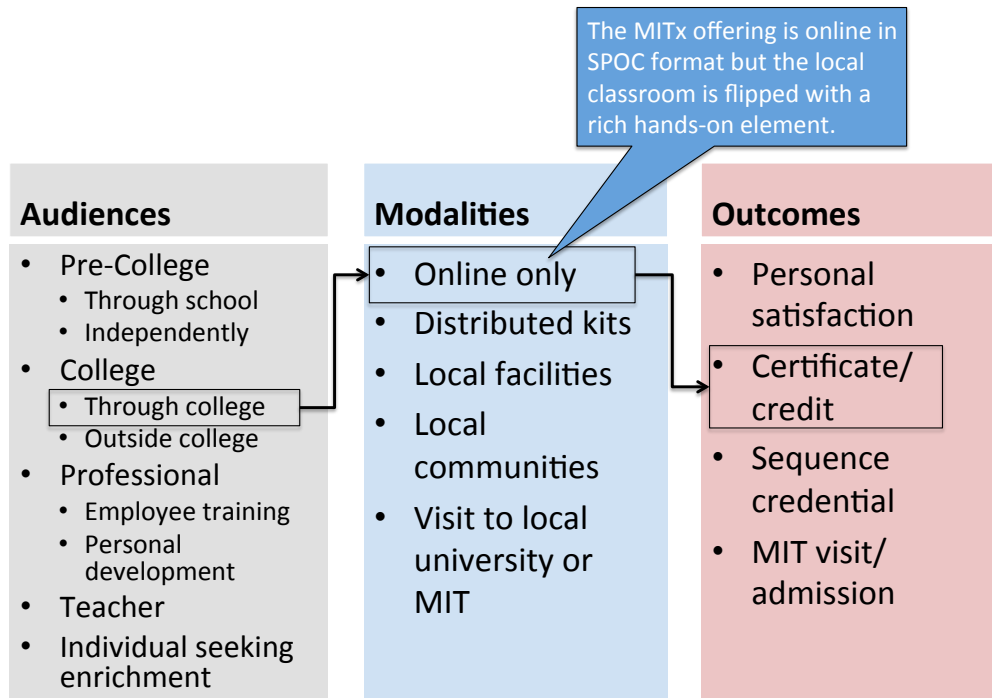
The MITx offering is online in SPOC format but the local classroom is flipped with a rich hands-on element.

Audiences
- Pre-College
  - Through school
  - Independently
- College
  - Through college
  - Outside college
- Professional
  - Employee training
  - Personal development
- Teacher
- Individual seeking enrichment

Modalities
- Online only
- Distributed kits
- Local facilities
- Local communities
- Visit to local university or MIT

Outcomes
- Personal satisfaction
- Certificate/ credit
- Sequence credential
- MIT visit/ admission